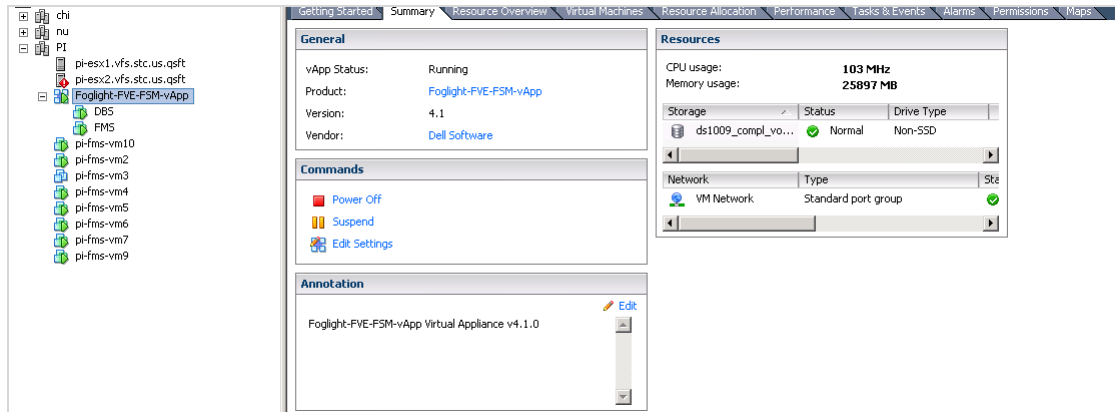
chi
nu
PI
pi-esx1.vfs.stc.us.qsft
pi-esx2.vfs.stc.us.qsft
Foglight-FVE-FSM-vApp
DBS
FMS
pi-fms-vm10
pi-fms-vm2
pi-fms-vm3
pi-fms-vm4
pi-fms-vm5
pi-fms-vm6
pi-fms-vm7
pi-fms-vm9

Getting Started | Summary | Resource Overview | Virtual Machines | Resource Allocation | Performance | Tasks & Events | Alarms | Permissions | Maps

General

vApp Status: Running
Product: Foglight-FVE-FSM-vApp
Version: 4.1
Vendor: Dell Software

Commands

Power Off
Suspend
Edit Settings

Annotation

Edit

Foglight-FVE-FSM-vApp Virtual Appliance v4.1.0

Resources

CPU usage: 103 MHz
Memory usage: 25897 MB

| Storage | Status | Drive Type |
|---|---|---|
| ds1009_compl_vo... | Normal | Non-SSD |

| Network | Type | Sta |
|---|---|---|
| VM Network | Standard port group | |